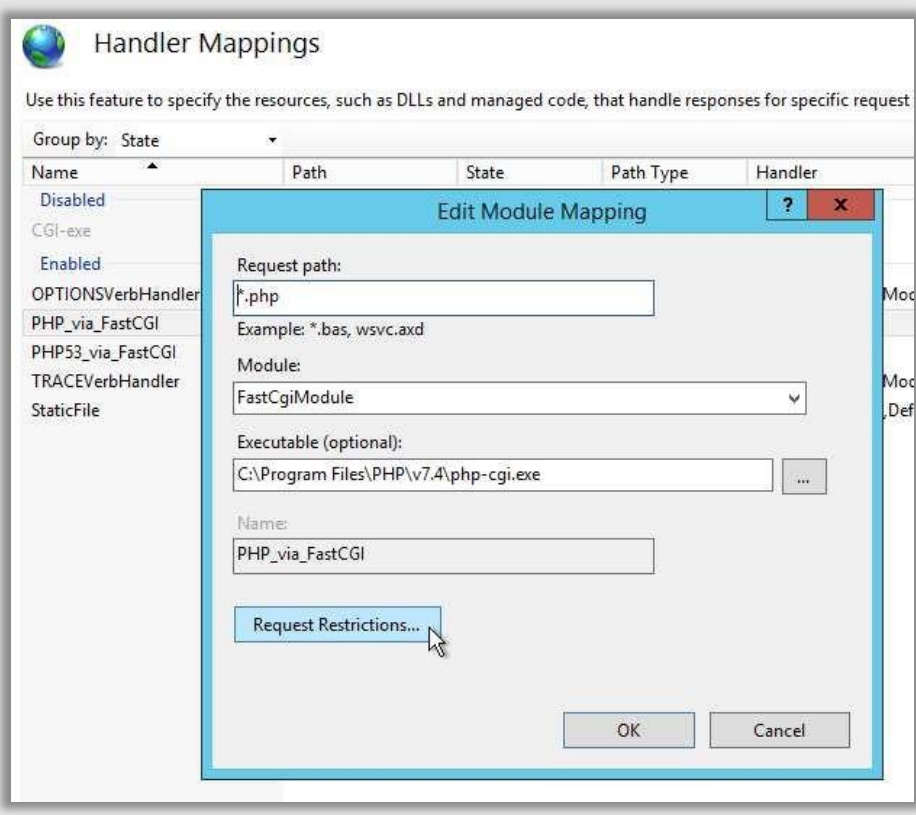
Handler Mappings

Use this feature to specify the resources, such as DLLs and managed code, that handle responses for specific request

Group by: State

| Name | Path | State | Path Type | Handler |
|---|---|---|---|---|
| Disabled | | | | |
| CGI-exe | | | | |
| Enabled | | | | |
| OPTIONSVerbHandler | | | | Mod |
| PHP_via_FastCGI | | | | |
| PHP53_via_FastCGI | | | | |
| TRACEVerbHandler | | | | Mod |
| StaticFile | | | | ,Def |

Edit Module Mapping

?

x

Request path:

*.php

Example: *.bas, wsvc.axd

Module:

FastCgiModule

Executable (optional):

C:\Program Files\PHP\v7.4\php-cgi.exe

...

Name:

PHP_via_FastCGI

Request Restrictions...

OK

Cancel